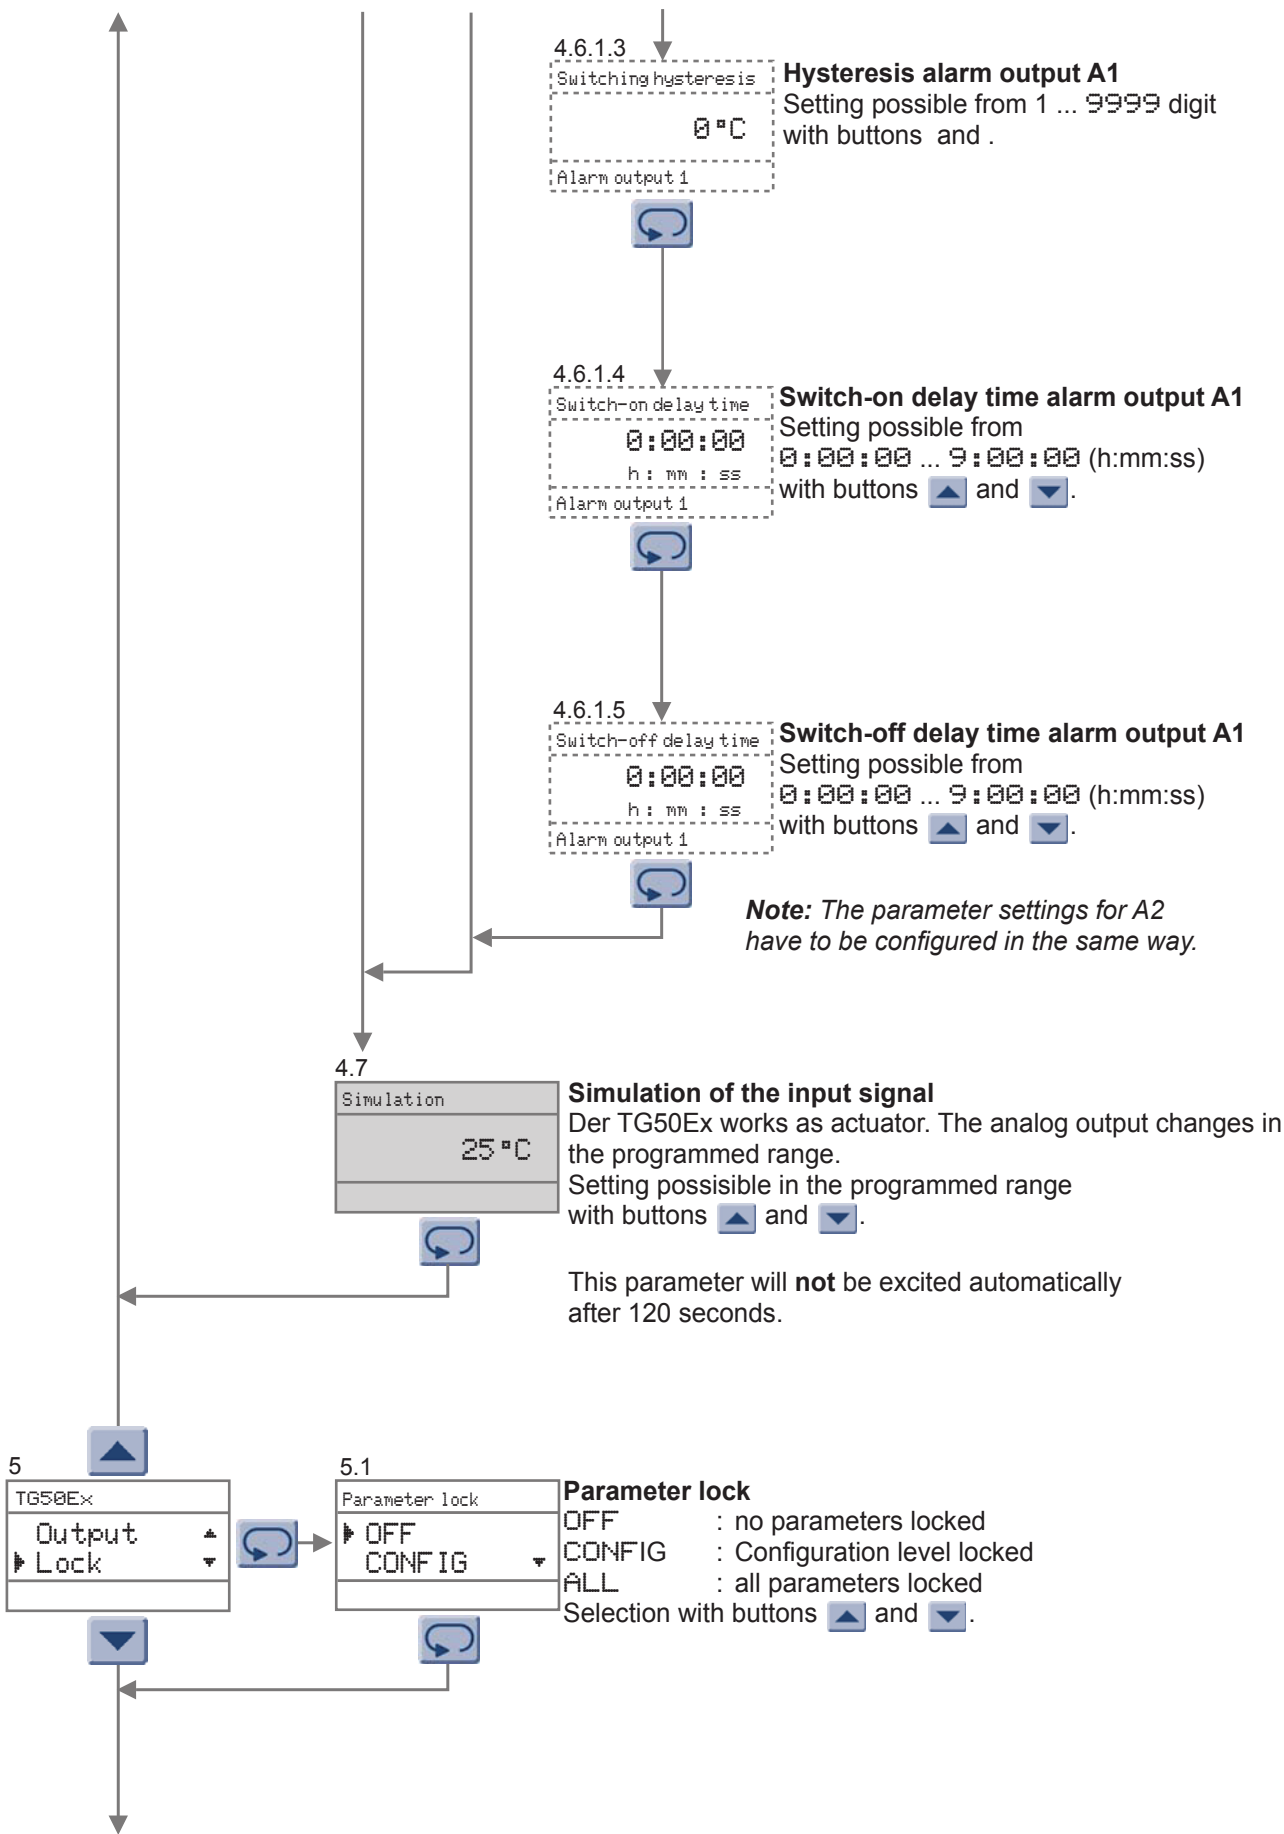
4.6.1.3

Switching hysteresis

0 °C

Alarm output 1

**Hysteresis alarm output A1**
Setting possible from 1 ... 9999 digit with buttons and .

4.6.1.4

Switch-on delay time

0:00:00
h : mm : ss

Alarm output 1

**Switch-on delay time alarm output A1**
Setting possible from 0:00:00 ... 9:00:00 (h:mm:ss) with buttons and .

4.6.1.5

Switch-off delay time

0:00:00
h : mm : ss

Alarm output 1

**Switch-off delay time alarm output A1**
Setting possible from 0:00:00 ... 9:00:00 (h:mm:ss) with buttons and .

***Note:*** *The parameter settings for A2 have to be configured in the same way.*

4.7

Simulation

25 °C

**Simulation of the input signal**
Der TG50Ex works as actuator. The analog output changes in the programmed range.
Setting possisible in the programmed range with buttons and .

This parameter will **not** be excited automatically after 120 seconds.

5

TG50Ex

Output
Lock

5.1

Parameter lock

OFF
CONFIG

**Parameter lock**
OFF : no parameters locked
CONFIG : Configuration level locked
ALL : all parameters locked
Selection with buttons and .